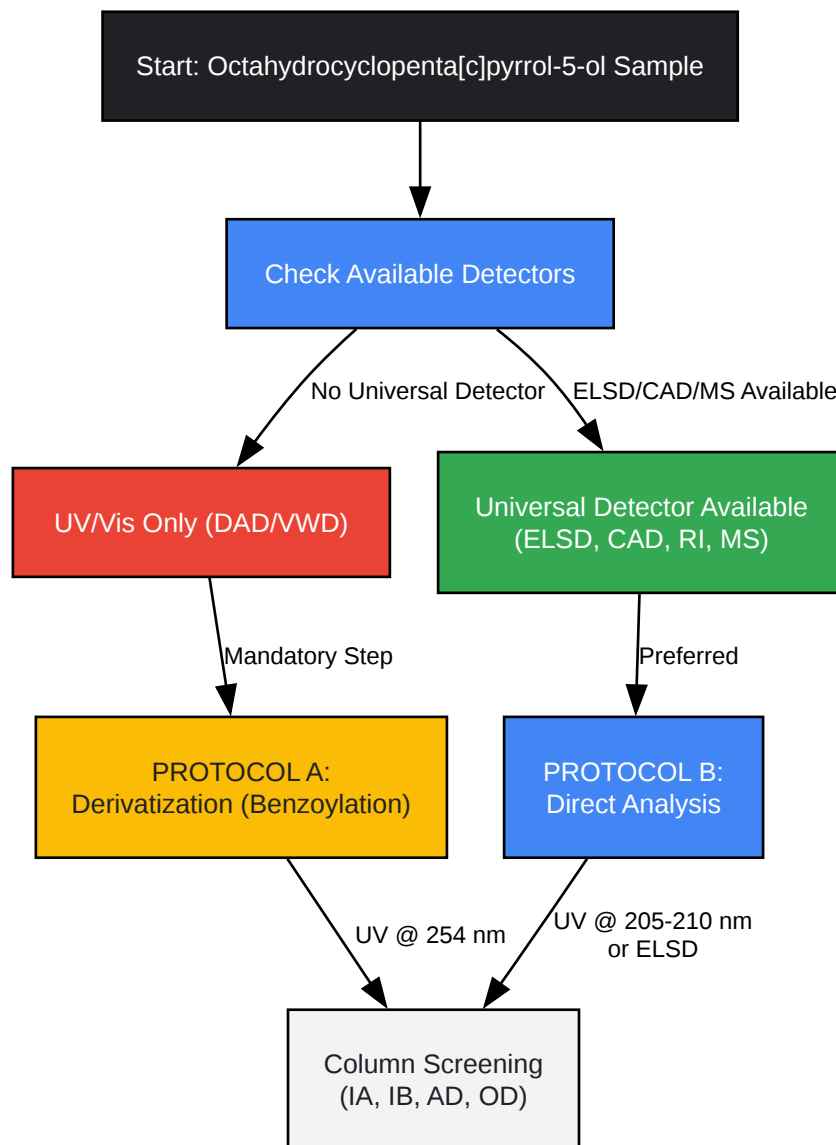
Start: Octahydrocyclopenta[c]pyrrol-5-ol Sample

Check Available Detectors

No Universal Detector

ELSD/CAD/MS Available

UV/Vis Only (DAD/VWD)

Universal Detector Available (ELSD, CAD, RI, MS)

Mandatory Step

Preferred

PROTOCOL A: Derivatization (Benzoylation)

PROTOCOL B: Direct Analysis

UV @ 254 nm

UV @ 205-210 nm or ELSD

Column Screening (IA, IB, AD, OD)